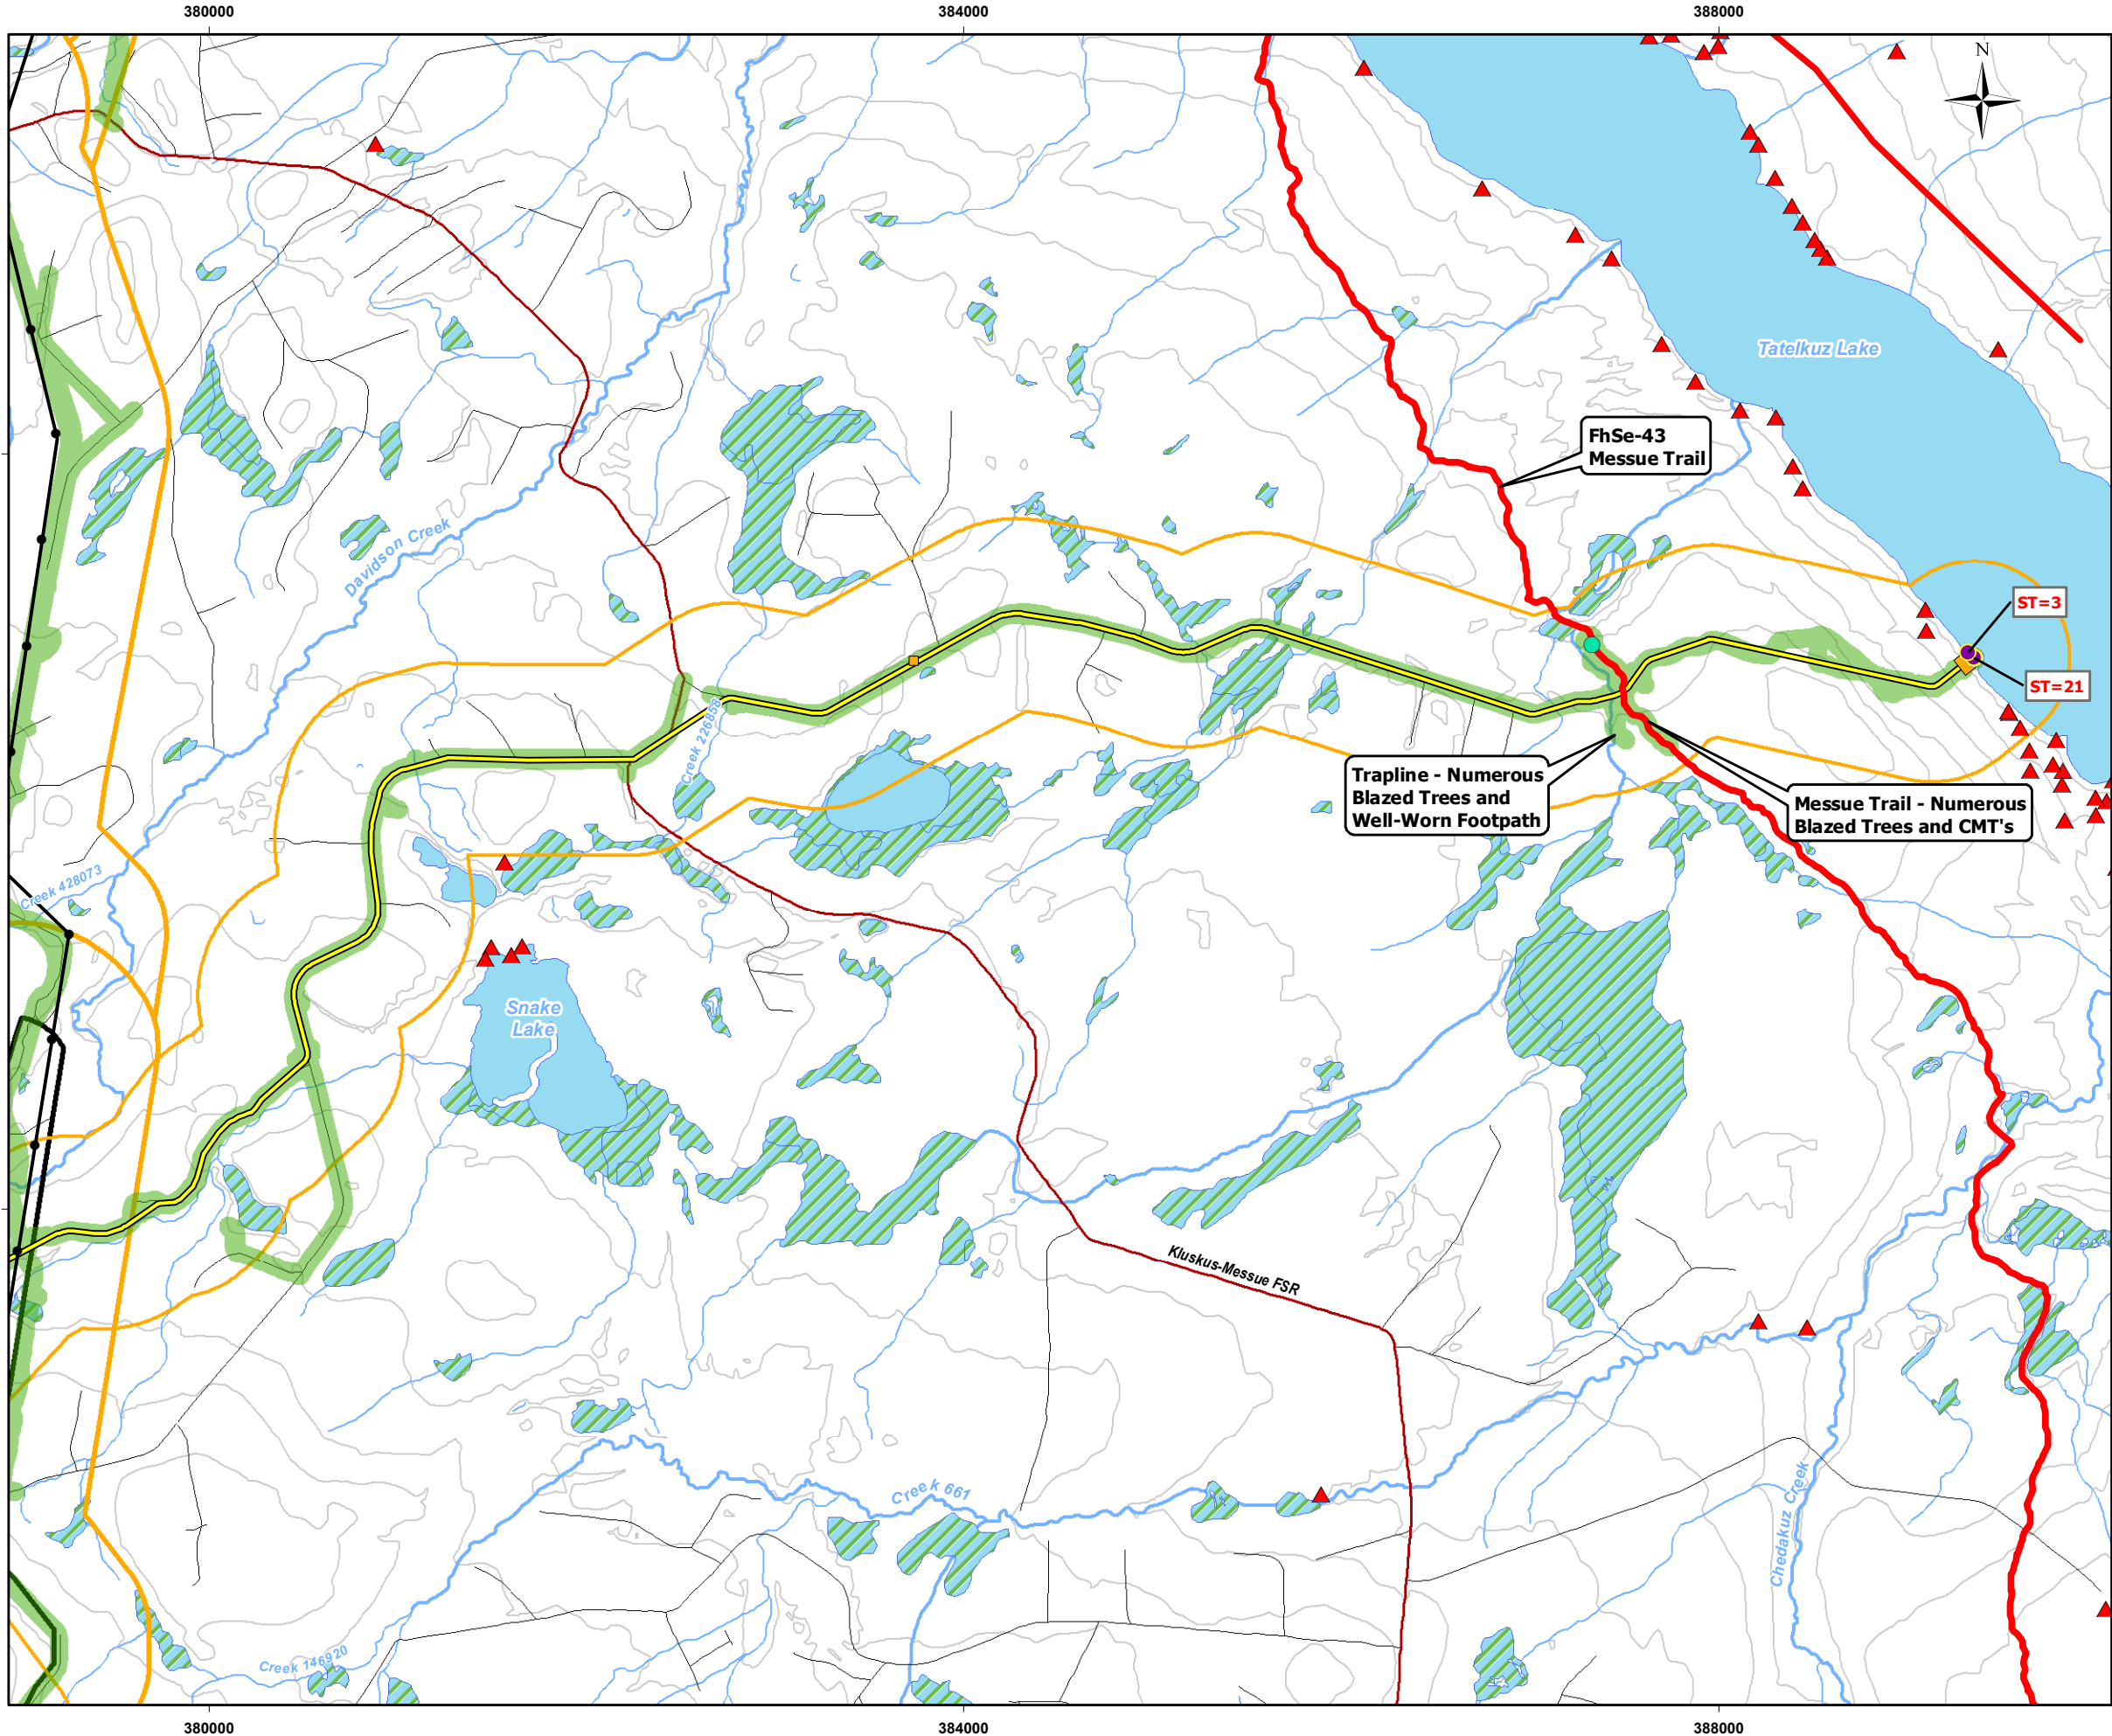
380000

384000

388000

N

Tatelkuz Lake

FhSe-43
Messue Trail

ST=3

ST=21

Davidson Creek

Creek 226858

Trapline - Numerous
Blazed Trees and
Well-Worn Footpath

Messue Trail - Numerous
Blazed Trees and CMT's

Creek 428073

Snake
Lake

Kluskus-Messue FSR

Creek 661

Chedakuz Creek

Creek 146920

380000

384000

388000